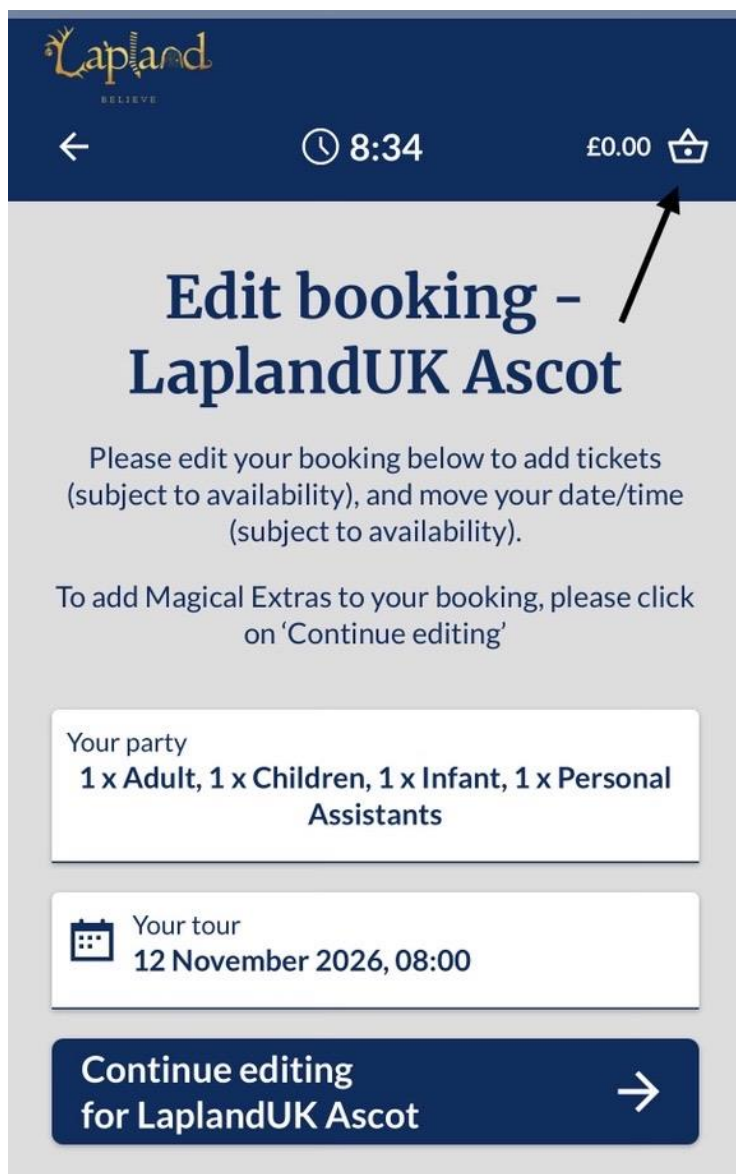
Lapland
BELIEVE

←
8:34
£0.00

Edit booking - LaplandUK Ascot

Please edit your booking below to add tickets (subject to availability), and move your date/time (subject to availability).

To add Magical Extras to your booking, please click on 'Continue editing'

Your party
1 x Adult, 1 x Children, 1 x Infant, 1 x Personal Assistants

Your tour
12 November 2026, 08:00

Continue editing for LaplandUK Ascot →